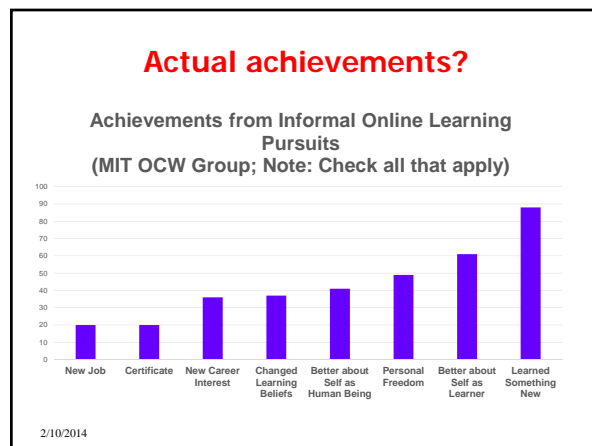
Actual achievements?

Achievements from Informal Online Learning Pursuits
(MIT OCW Group; Note: Check all that apply)

100
90
80
70
60
50
40
30
20
10
0

New Job
Certificate
New Career Interest
Changed Learning Beliefs
Better about Self as Human Being
Personal Freedom
Better about Self as Learner
Learned Something New

2/10/2014